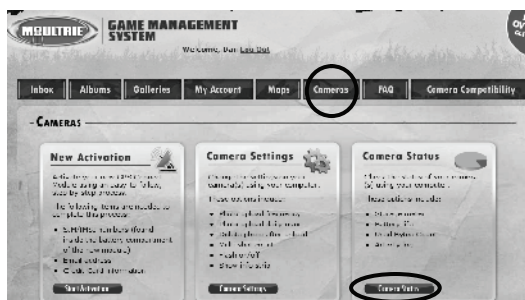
MOULTRIE GAME MANAGEMENT SYSTEM

Welcome, Dan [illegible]

Inbox | Albums | Galleries | My Account | Maps | Cameras | FAQ | Camera Compatibility

- CAMERAS

New Activation

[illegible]

The following items are needed to complete this process:

• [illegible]
• Email address
• Credit Card Information

Start Activation

Camera Settings

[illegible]

These settings include:

• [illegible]
• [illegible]
• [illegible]
• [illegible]
• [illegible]
• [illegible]

Camera Settings

Camera Status

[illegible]

These settings include:

• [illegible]
• Battery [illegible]
• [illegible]
• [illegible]

Camera Status